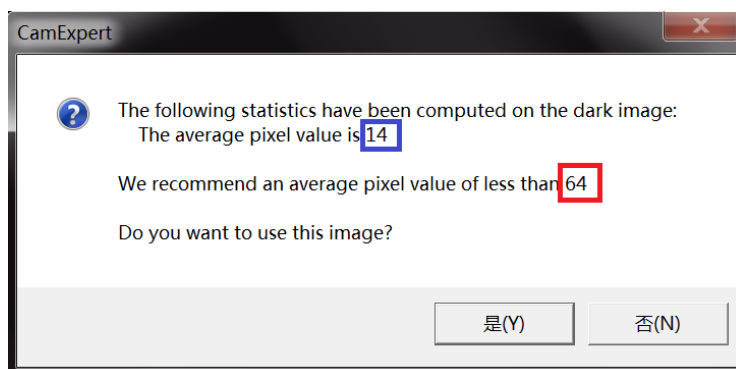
CamExpert

The following statistics have been computed on the dark image:
The average pixel value is 14

We recommend an average pixel value of less than 64

Do you want to use this image?

是(Y)

否(N)